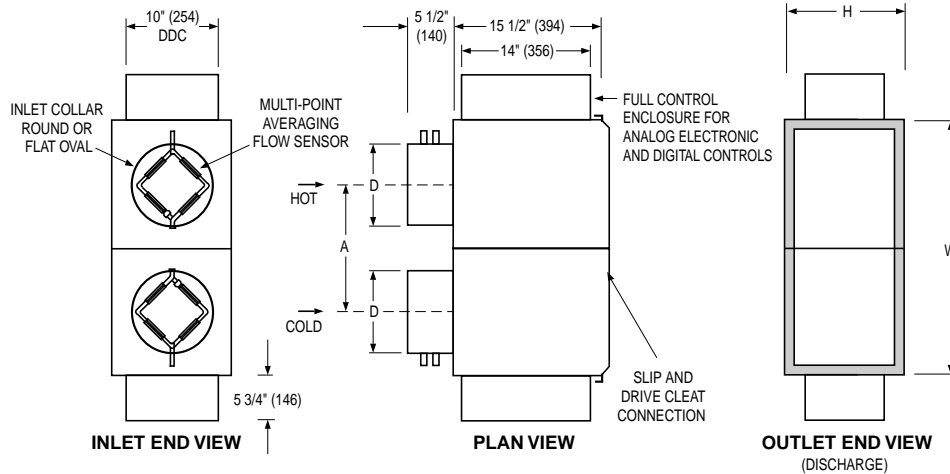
10" (254)
DDC

INLET COLLAR
ROUND OR
FLAT OVAL

MULTI-POINT
AVERAGING
FLOW SENSOR

5 3/4" (146)

INLET END VIEW

5 1/2"
(140)

15 1/2" (394)

14" (356)

FULL CONTROL
ENCLOSURE FOR
ANALOG ELECTRONIC
AND DIGITAL CONTROLS

D
HOT
A
D
COLD

SLIP AND
DRIVE CLEAT
CONNECTION

PLAN VIEW

H

W

OUTLET END VIEW
(DISCHARGE)